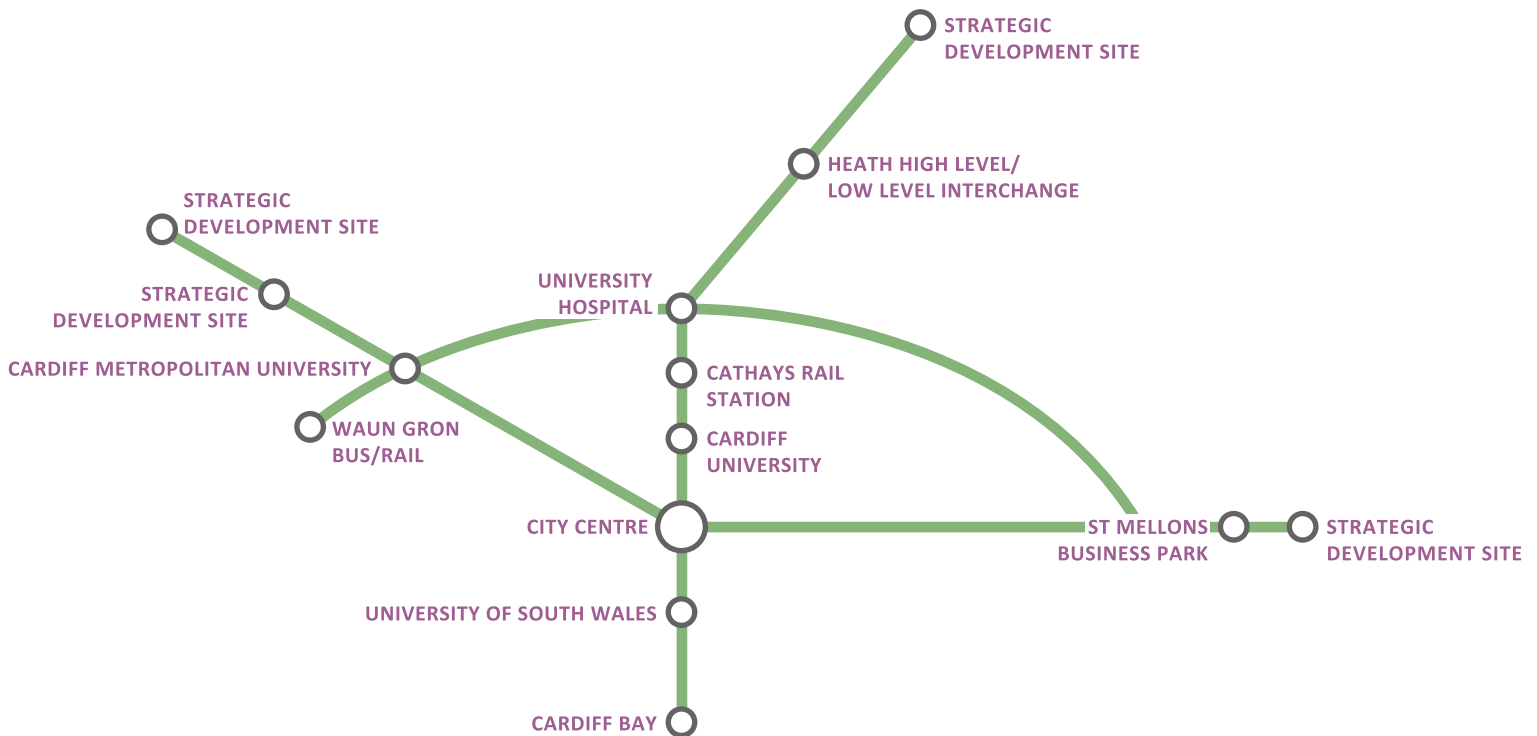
STRATEGIC DEVELOPMENT SITE

HEATH HIGH LEVEL/ LOW LEVEL INTERCHANGE

STRATEGIC DEVELOPMENT SITE

STRATEGIC DEVELOPMENT SITE

UNIVERSITY HOSPITAL

CARDIFF METROPOLITAN UNIVERSITY

CATHAYS RAIL STATION

WAUN GRON BUS/RAIL

CARDIFF UNIVERSITY

CITY CENTRE

ST MELLONS BUSINESS PARK

STRATEGIC DEVELOPMENT SITE

UNIVERSITY OF SOUTH WALES

CARDIFF BAY